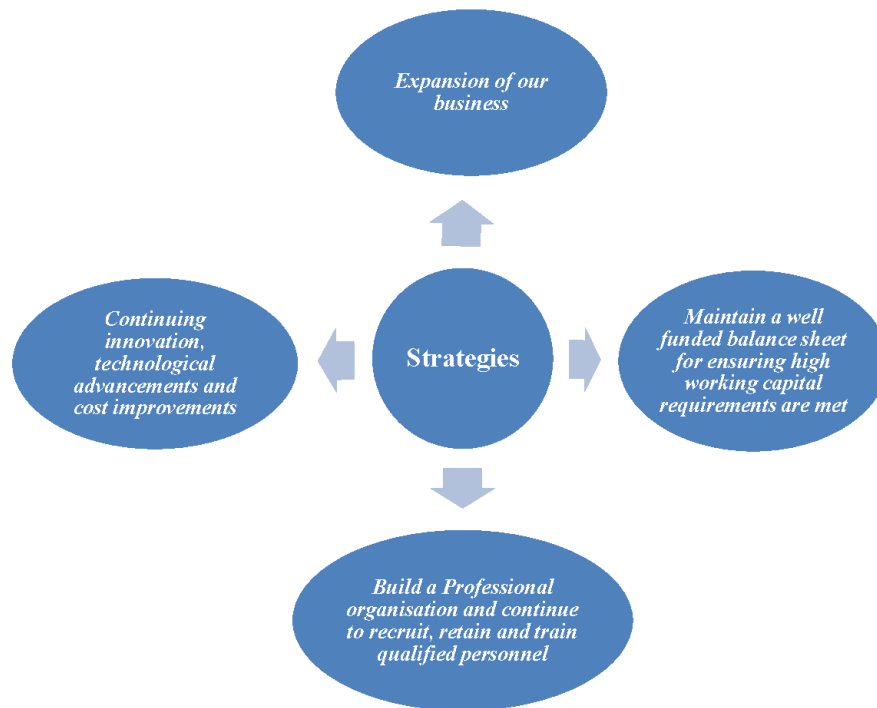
Expansion of our business

Continuing innovation, technological advancements and cost improvements

Strategies

Maintain a well funded balance sheet for ensuring high working capital requirements are met

Build a Professional organisation and continue to recruit, retain and train qualified personnel